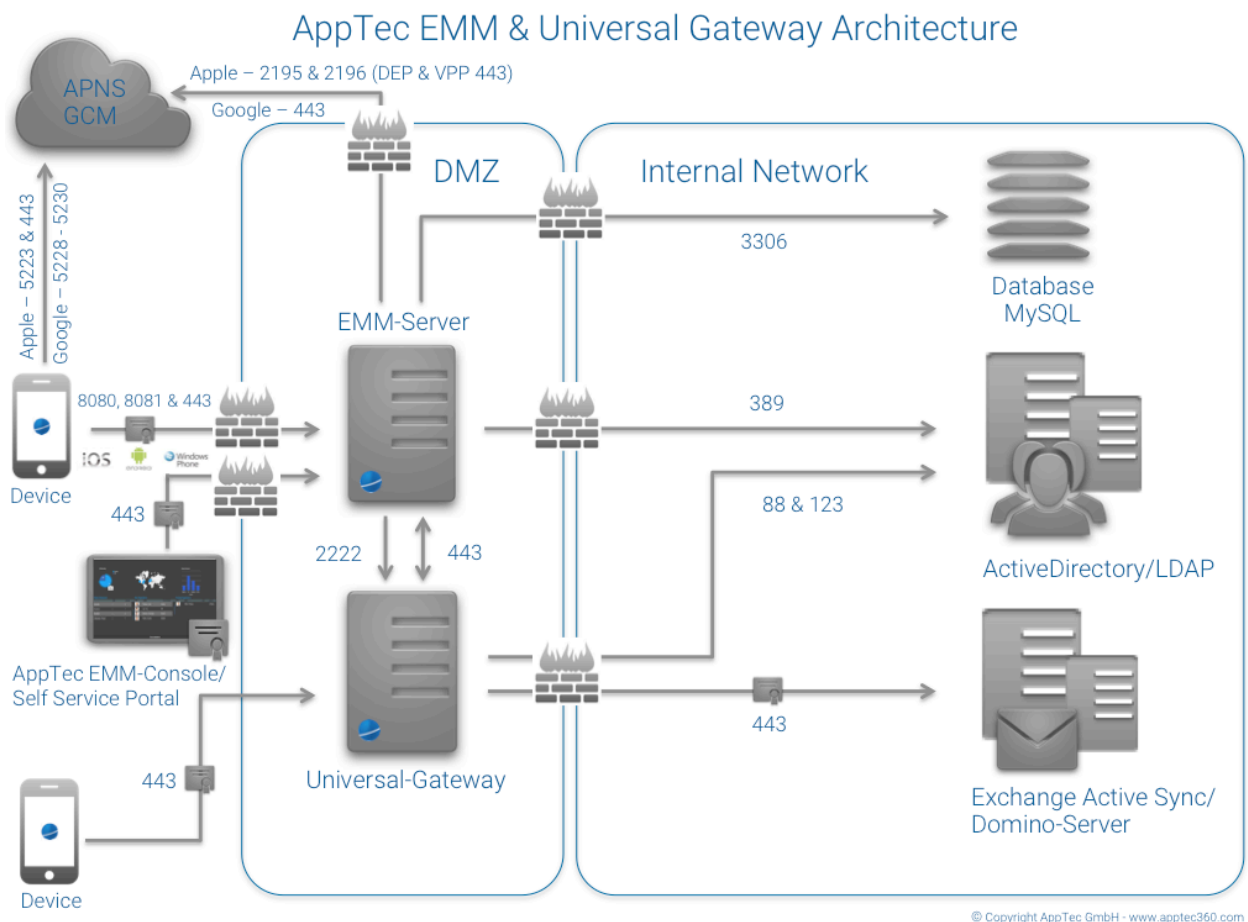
AppTec EMM & Universal Gateway Architecture

APNS
GCM

Apple – 2195 & 2196 (DEP & VPP 443)
Google – 443

Apple – 5223 & 443
Google – 5228 - 5230

DMZ

Internal Network

3306

Database
MySQL

EMM-Server

8080, 8081 & 443

iOS android Windows Phone

Device

389

443

88 & 123

2222

443

ActiveDirectory/LDAP

AppTec EMM-Console/
Self Service Portal

443

Universal-Gateway

443

Exchange Active Sync/
Domino-Server

Device

© Copyright AppTec GmbH - www.apptec360.com